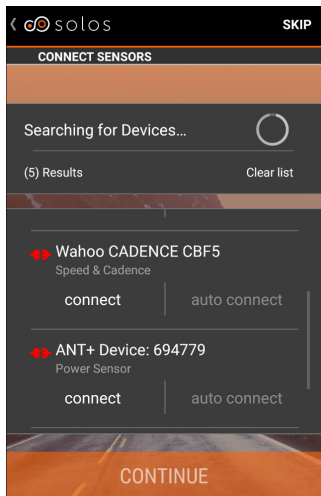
solos

SKIP

CONNECT SENSORS

Searching for Devices...

(5) Results

Clear list

Wahoo CADENCE CBF5

Speed & Cadence

connect

auto connect

ANT+ Device: 694779

Power Sensor

connect

auto connect

CONTINUE